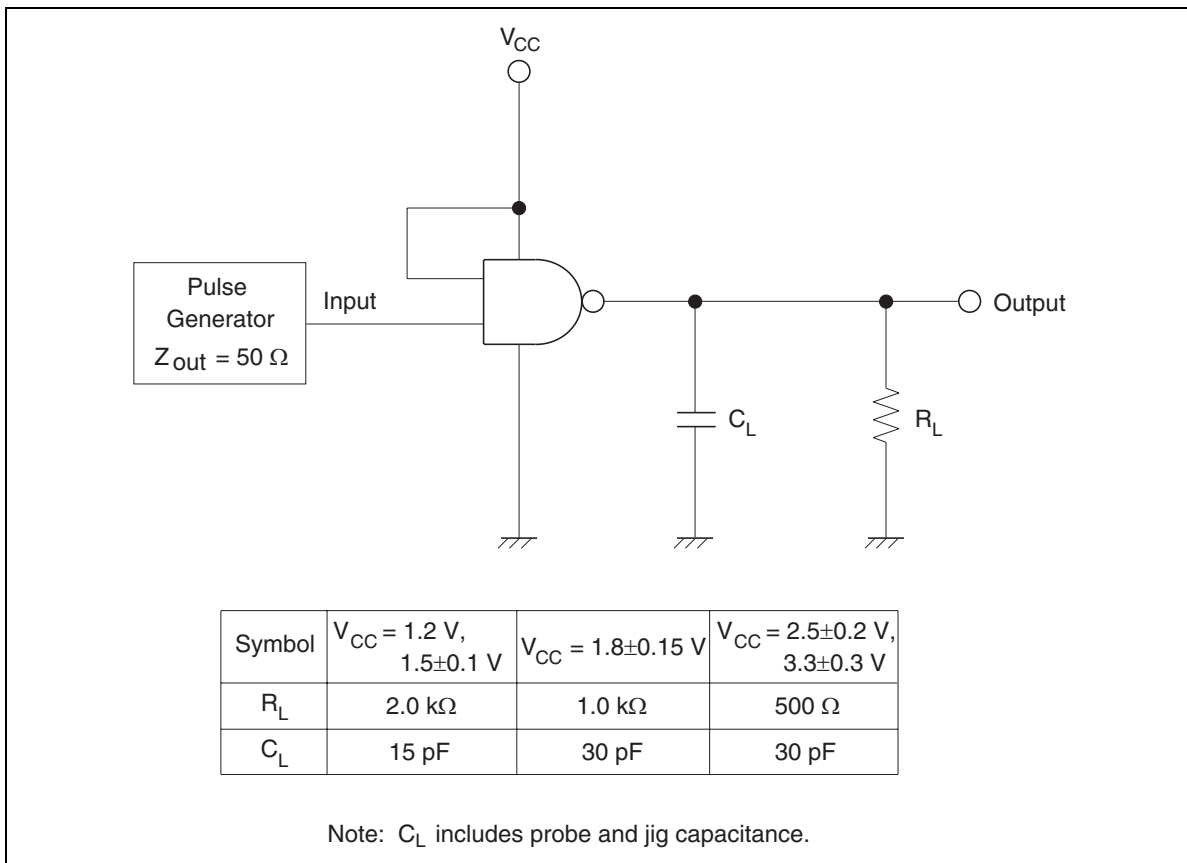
$V_{CC}$

Pulse Generator $Z_{out} = 50\ \Omega$

Input

Output

$C_L$

$R_L$

| Symbol | $V_{CC} = 1.2$ V, $1.5\pm0.1$ V | $V_{CC} = 1.8\pm0.15$ V | $V_{CC} = 2.5\pm0.2$ V, $3.3\pm0.3$ V |
|---|---|---|---|
| $R_L$ | 2.0 kΩ | 1.0 kΩ | 500 Ω |
| $C_L$ | 15 pF | 30 pF | 30 pF |

Note: $C_L$ includes probe and jig capacitance.